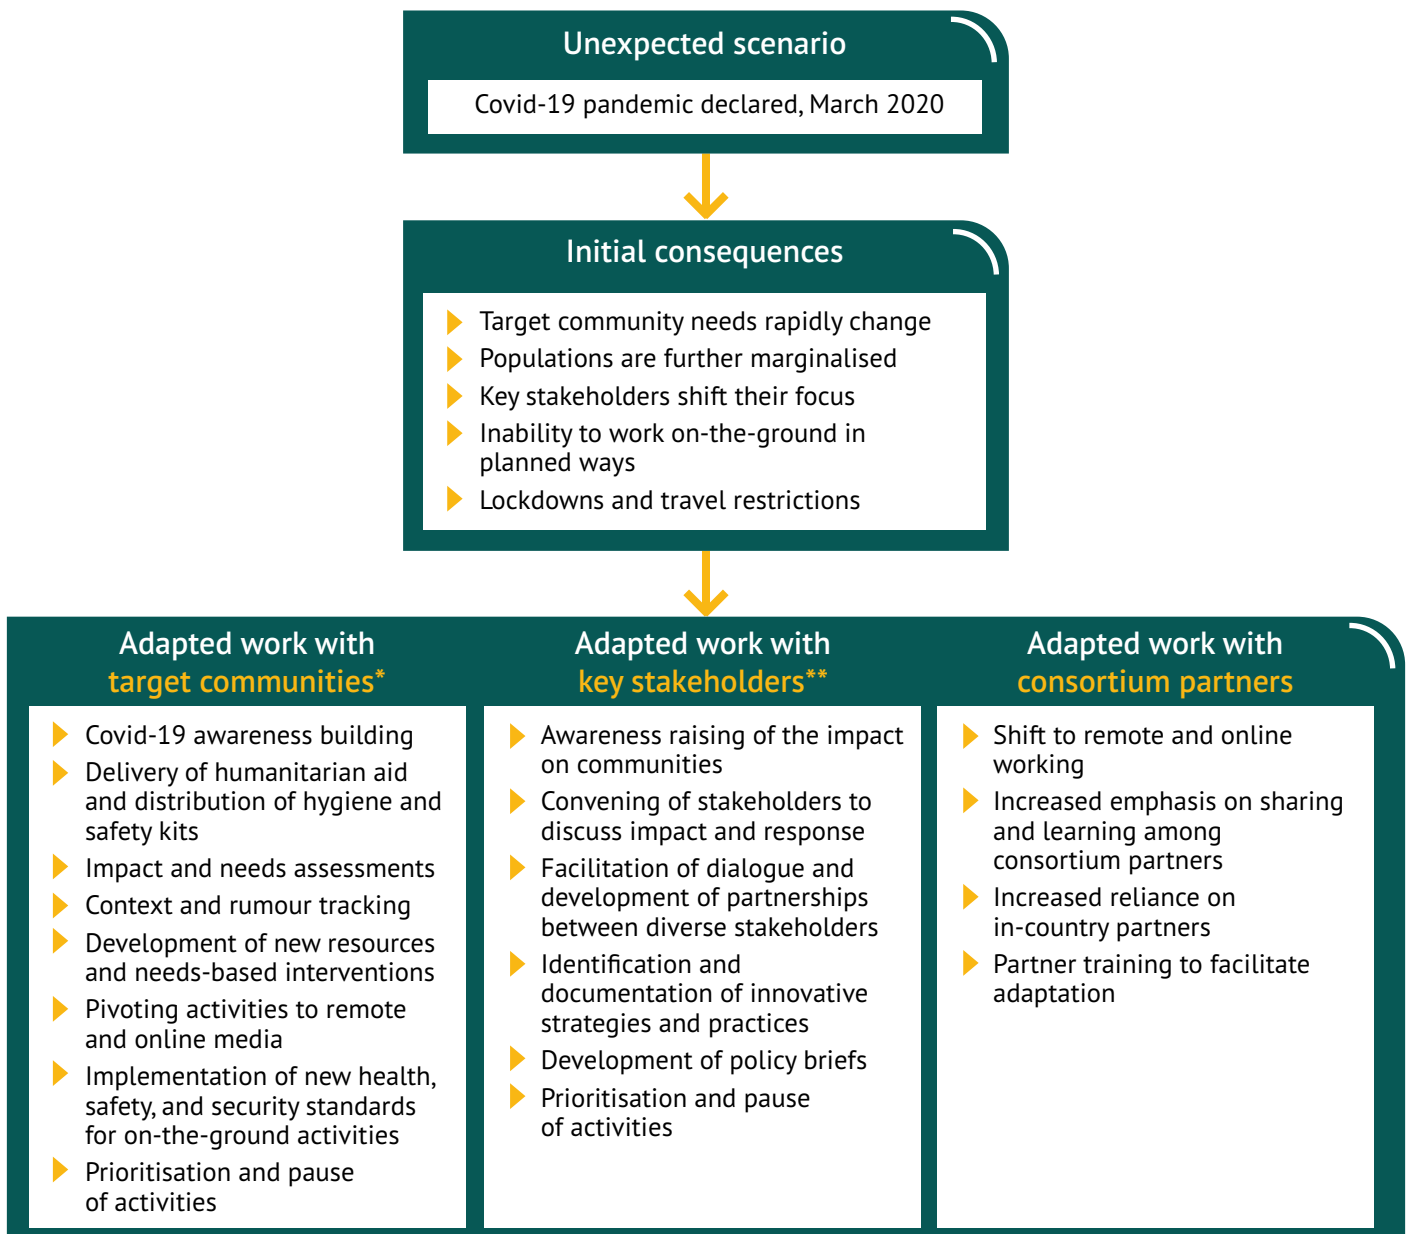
Unexpected scenario

Covid-19 pandemic declared, March 2020

Initial consequences

Target community needs rapidly change
Populations are further marginalised
Key stakeholders shift their focus
Inability to work on-the-ground in planned ways
Lockdowns and travel restrictions

Adapted work with target communities*

Covid-19 awareness building
Delivery of humanitarian aid and distribution of hygiene and safety kits
Impact and needs assessments
Context and rumour tracking
Development of new resources and needs-based interventions
Pivoting activities to remote and online media
Implementation of new health, safety, and security standards for on-the-ground activities
Prioritisation and pause of activities

Adapted work with key stakeholders**

Awareness raising of the impact on communities
Convening of stakeholders to discuss impact and response
Facilitation of dialogue and development of partnerships between diverse stakeholders
Identification and documentation of innovative strategies and practices
Development of policy briefs
Prioritisation and pause of activities

Adapted work with consortium partners

Shift to remote and online working
Increased emphasis on sharing and learning among consortium partners
Increased reliance on in-country partners
Partner training to facilitate adaptation